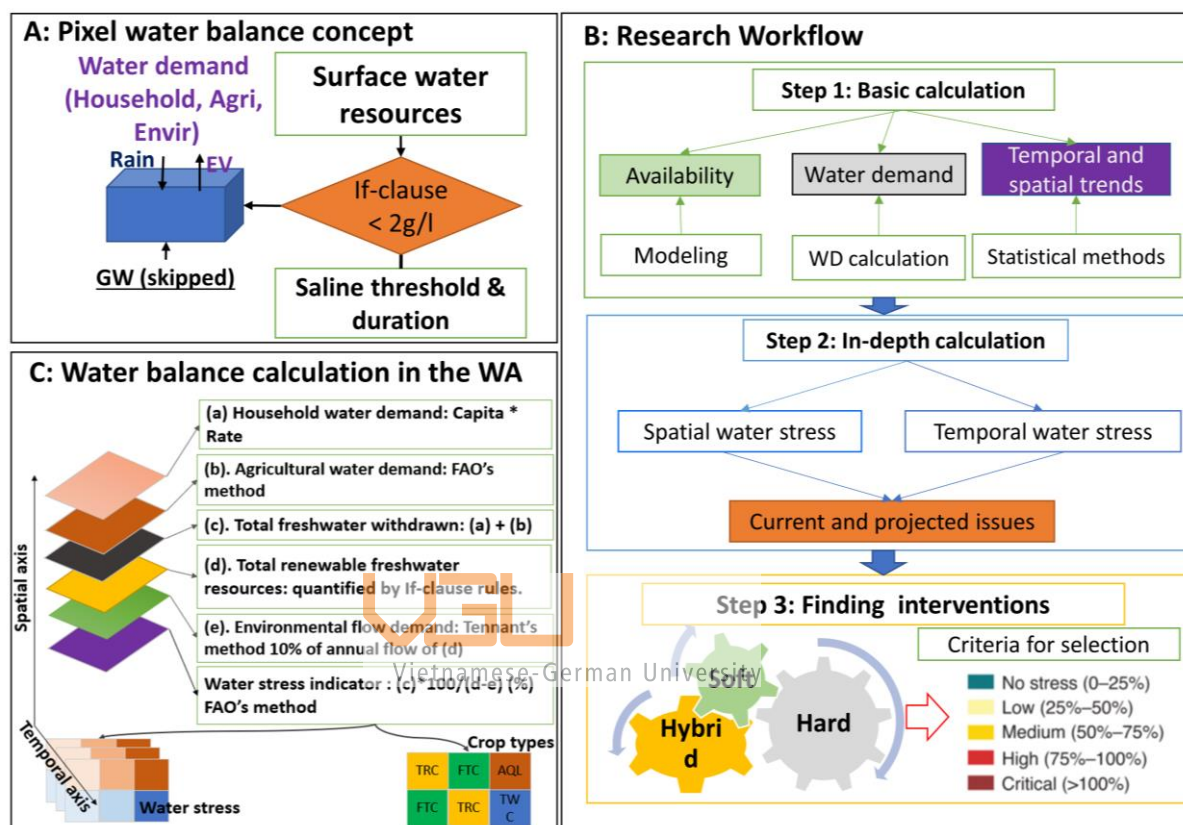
A: Pixel water balance concept

Water demand (Household, Agri, Envir)

Surface water resources

Rain

EV

If-clause < 2g/l

GW (skipped)

Saline threshold & duration

B: Research Workflow

Step 1: Basic calculation

Availability

Water demand

Temporal and spatial trends

Modeling

WD calculation

Statistical methods

Step 2: In-depth calculation

Spatial water stress

Temporal water stress

Current and projected issues

Step 3: Finding interventions

Criteria for selection

Soft

Hybrid

Hard

No stress (0–25%)

Low (25%–50%)

Medium (50%–75%)

High (75%–100%)

Critical (>100%)

C: Water balance calculation in the WA

(a) Household water demand: Capita * Rate

(b). Agricultural water demand: FAO's method

(c). Total freshwater withdrawn: (a) + (b)

(d). Total renewable freshwater resources: quantified by If-clause rules.

(e). Environmental flow demand: Tennant's method 10% of annual flow of (d)

Water stress indicator : (c) *100/(d-e) (%) FAO's method

Spatial axis

Temporal axis

Water stress

Crop types

| TRC | FTC | AQL |
|---|---|---|
| FTC | TRC | TWC |

VGU Vietnamese-German University